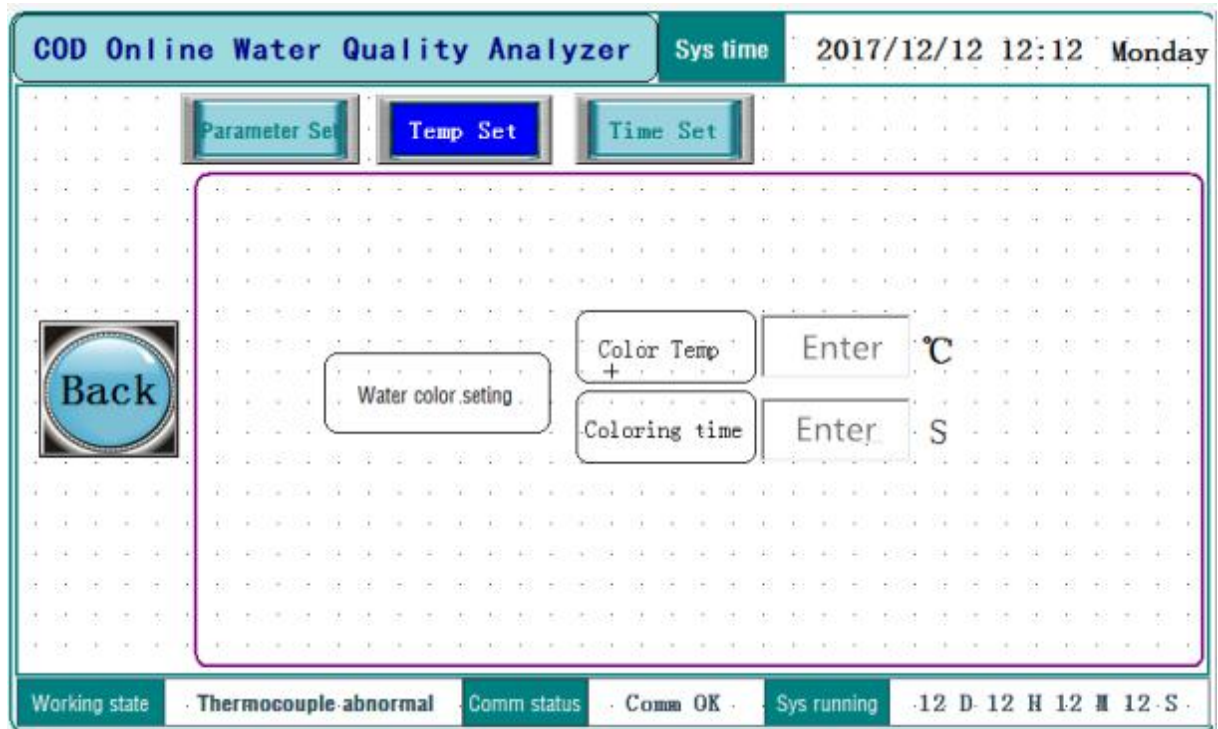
COD Online Water Quality Analyzer
Sys time
2017/12/12 12:12 Monday

Parameter Set
Temp Set
Time Set

Back

Water color seting

Color Temp
Enter
℃

Coloring time
Enter
S

Working state
Thermocouple abnormal
Comm status
Comm OK
Sys running
12 D 12 H 12 M 12 S